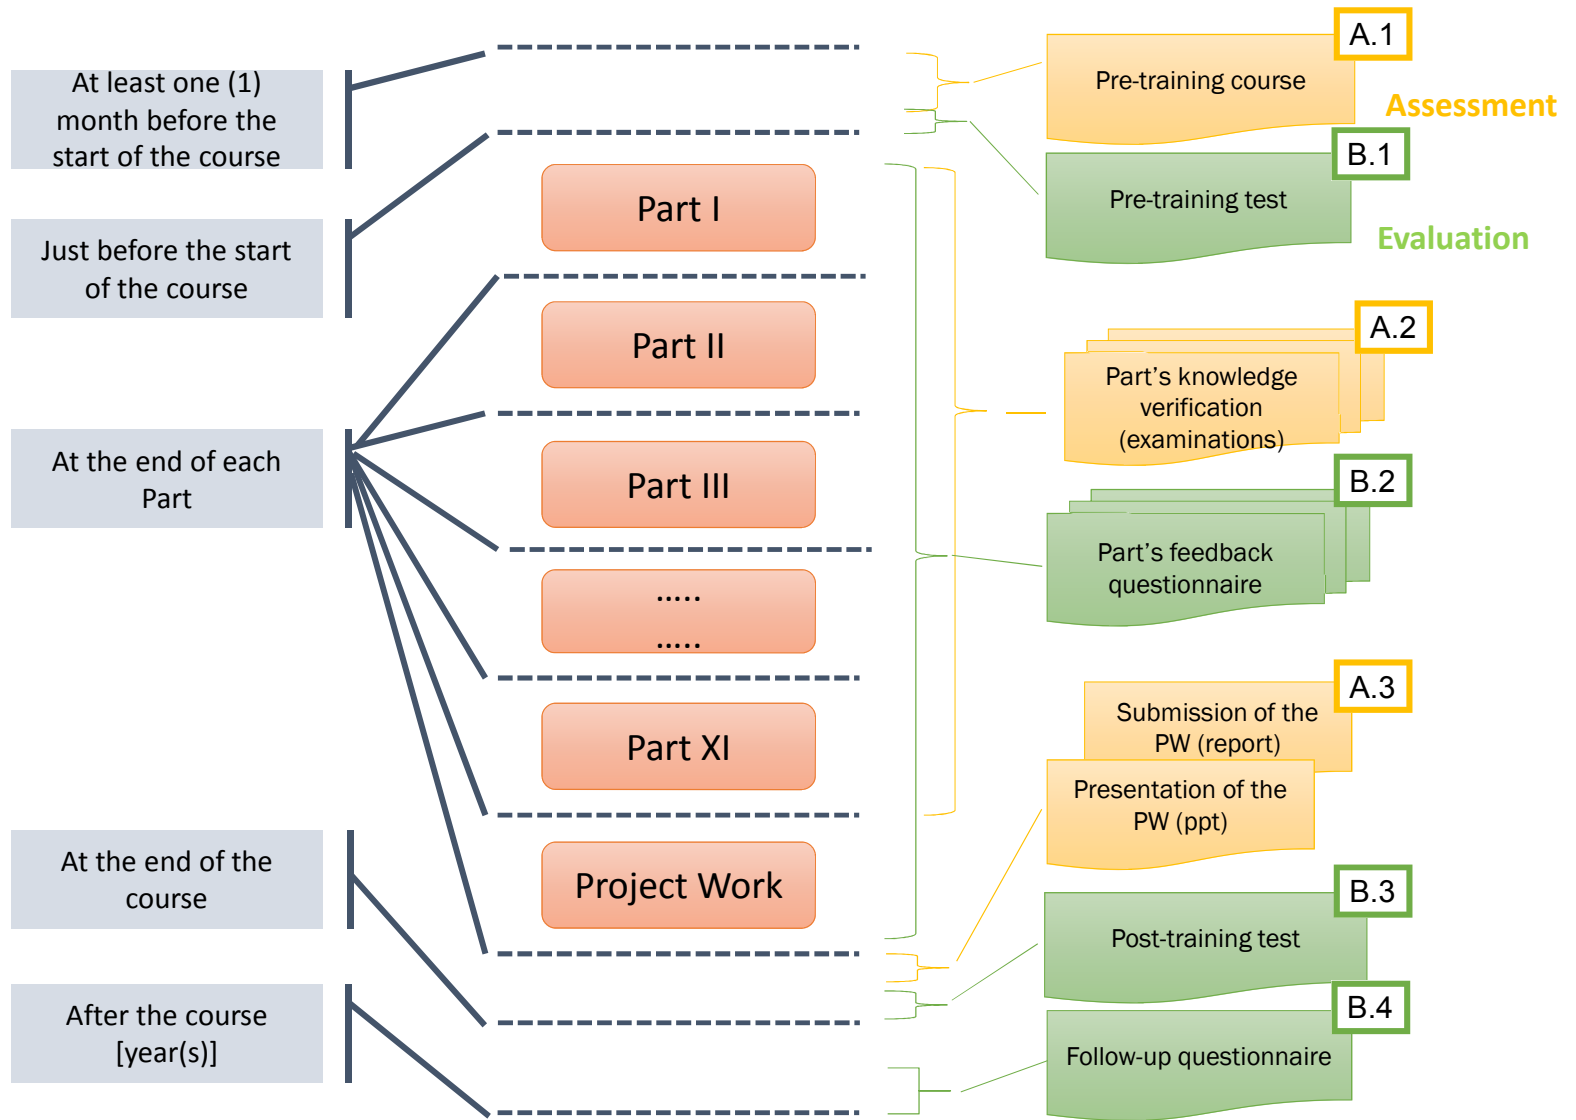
At least one (1) month before the start of the course

Just before the start of the course

At the end of each Part

At the end of the course

After the course [year(s)]

Part I

Part II

Part III

.....
.....

Part XI

Project Work

A.1
Pre-training course

Assessment

B.1
Pre-training test

Evaluation

A.2
Part's knowledge verification (examinations)

B.2
Part's feedback questionnaire

A.3
Submission of the PW (report)

Presentation of the PW (ppt)

B.3
Post-training test

B.4
Follow-up questionnaire